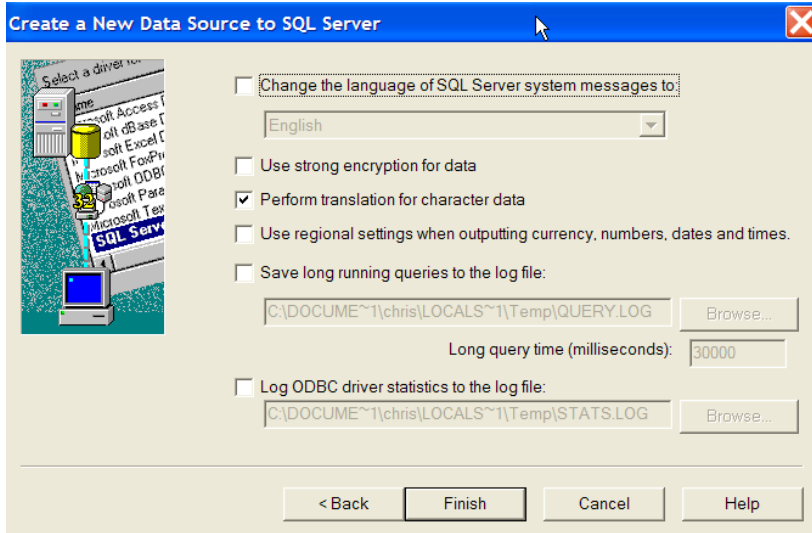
Create a New Data Source to SQL Server

Select a driver for
Name
soft Access
oft dBase
soft Excel
soft FoxPr
soft ODBC
osoft Para
Microsoft Tex
SQL Serv
32

Change the language of SQL Server system messages to:

English

Use strong encryption for data

Perform translation for character data

Use regional settings when outputting currency, numbers, dates and times.

Save long running queries to the log file:

C:\DOCUME~1\chris\LOCALS~1\Temp\QUERY.LOG

Browse...

Long query time (milliseconds): 30000

Log ODBC driver statistics to the log file:

C:\DOCUME~1\chris\LOCALS~1\Temp\STATS.LOG

Browse...

< Back

Finish

Cancel

Help